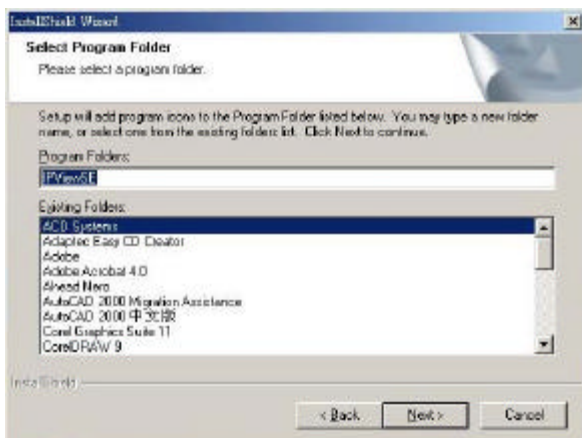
InstallShield Wizard

Select Program Folder

Please select a program folder.

Setup will add program icons to the Program Folder listed below. You may type a new folder name, or select one from the existing folders list. Click Next to continue.

Program Folders:

IPViewSE

Existing Folders:

ACD Systems
Adaptec Easy CD Creator
Adobe
Adobe Acrobat 4.0
Ahead Nero
AutoCAD 2000 Migration Assistance
AutoCAD 2000 中文版
Corel Graphics Suite 11
CorelDRAW 9

InstallShield

< Back

Next >

Cancel